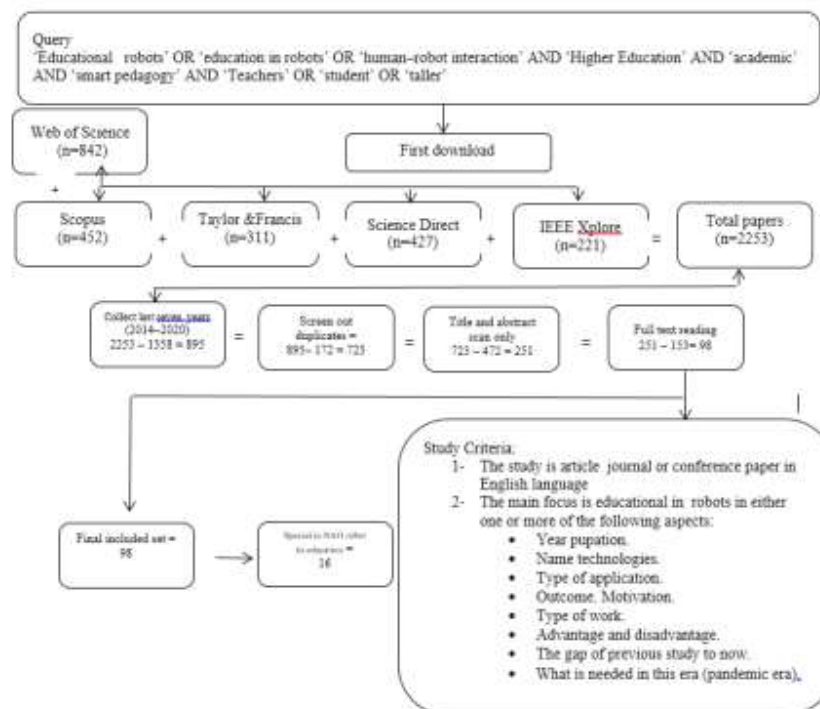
Query
'Educational robots' OR 'education in robots' OR 'human–robot interaction' AND 'Higher Education' AND 'academic' AND 'smart pedagogy' AND 'Teachers' OR 'student' OR 'taller'

Web of Science (n=842)

First download

+

Scopus (n=452) + Taylor &Francis (n=311) + Science Direct (n=427) + IEEE Xplore (n=221) = Total papers (n=2253)

Collect last seven years (2014–2020) 2253 – 1358 = 895 = Screen out duplicates = 895– 172 = 723 = Title and abstract scan only 723 – 472 = 251 = Full text reading 251 – 153= 98

Final included set = 98

Spread to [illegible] (after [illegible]) = 16

Study Criteria:
1- The study is article journal or conference paper in English language
2- The main focus is educational in robots in either one or more of the following aspects:
• Year pupation.
• Name technologies.
• Type of application.
• Outcome. Motivation.
• Type of work.
• Advantage and disadvantage.
• The gap of previous study to now.
• What is needed in this era (pandemic era).